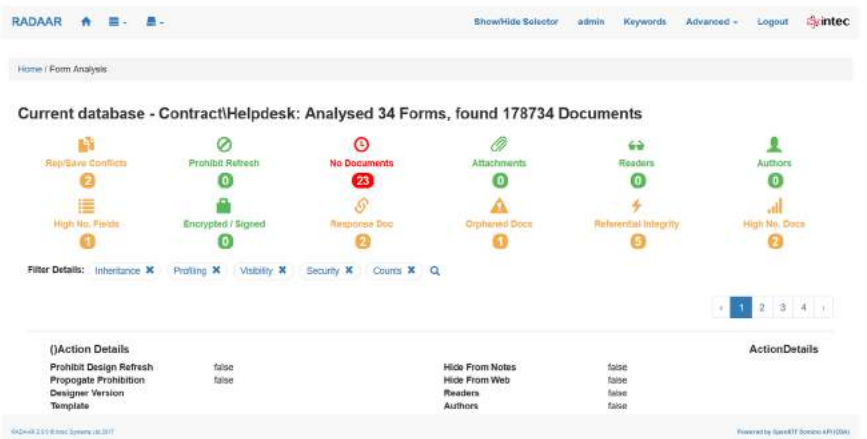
RADAAR Show/Hide Selector admin Keywords Advanced Logout intec

Home / Form Analysis

Current database - Contract\Helpdesk: Analysed 34 Forms, found 178734 Documents

Rep/Save Conflicts 2
Prohibit Refresh 0
No Documents 23
Attachments 0
Readers 0
Authors 0
High No. Fields 1
Encrypted / Signed 0
Response Doc 2
Orphaned Docs 1
Referential Integrity 5
High No. Docs 2

Filter Details: Inheritance ✖ Profiling ✖ Visibility ✖ Security ✖ Counts ✖

‹ 1 2 3 4 ›

()Action Details

ActionDetails

| | | | |
|---|---|---|---|
| Prohibit Design Refresh | false | Hide From Notes | false |
| Propogate Prohibition | false | Hide From Web | false |
| Designer Version | | Readers | false |
| Template | | Authors | false |

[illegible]

Powered by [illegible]